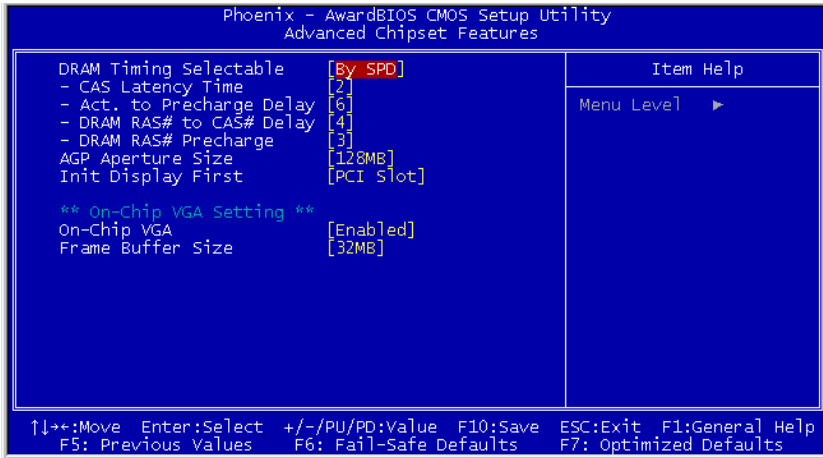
Phoenix - AwardBIOS CMOS Setup Utility
Advanced Chipset Features

DRAM Timing Selectable [By SPD]
- CAS Latency Time [2]
- Act. to Precharge Delay [6]
- DRAM RAS# to CAS# Delay [4]
- DRAM RAS# Precharge [3]
AGP Aperture Size [128MB]
Init Display First [PCI Slot]

** On-Chip VGA Setting **
On-Chip VGA [Enabled]
Frame Buffer Size [32MB]

Item Help

Menu Level ►

↑↓→←:Move Enter:Select +/-/PU/PD:Value F10:Save ESC:Exit F1:General Help
F5: Previous Values F6: Fail-Safe Defaults F7: Optimized Defaults